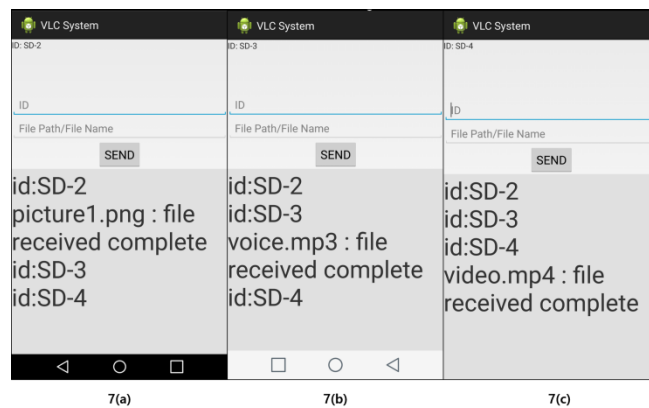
VLC System
ID: SD-2
ID
File Path/File Name
SEND
id:SD-2
picture1.png : file received complete
id:SD-3
id:SD-4

VLC System
ID: SD-3
ID
File Path/File Name
SEND
id:SD-2
id:SD-3
voice.mp3 : file received complete
id:SD-4

VLC System
ID: SD-4
ID
File Path/File Name
SEND
id:SD-2
id:SD-3
id:SD-4
video.mp4 : file received complete

7(a)
7(b)
7(c)